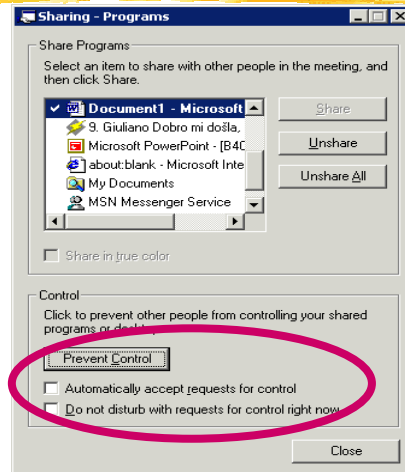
Sharing - Programs

Share Programs
Select an item to share with other people in the meeting, and then click Share.

Document1 - Microsoft
9. Giuliano Dobro mi došla,
Microsoft PowerPoint - [B40
about:blank - Microsoft Inte
My Documents
MSN Messenger Service

Share
Unshare
Unshare All

Share in true color

Control
Click to prevent other people from controlling your shared programs or desktop.

Prevent Control

Automatically accept requests for control
Do not disturb with requests for control right now

Close